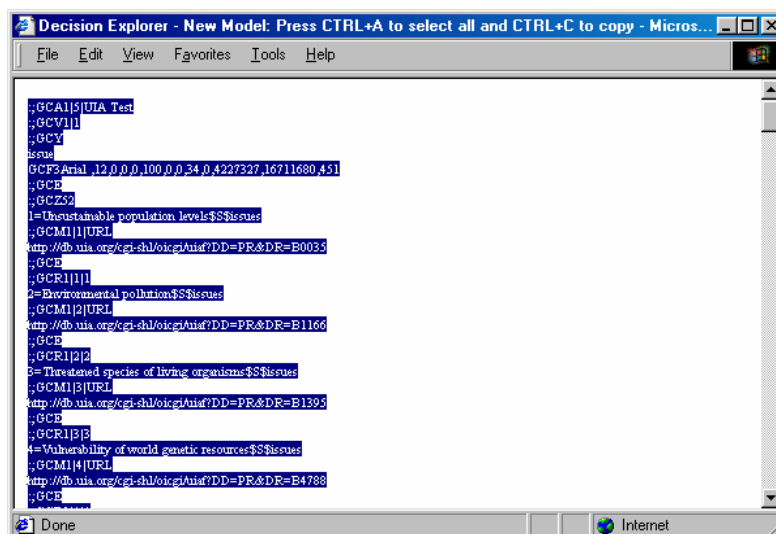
Decision Explorer - New Model: Press CTRL+A to select all and CTRL+C to copy - Micros...

File Edit View Favorites Tools Help

;;GCA1|5|UIA Test
;;GCV1|1
;;GCY
issue
GCF3Arial ,12,0,0,0,100,0,0,34,0,4227327,16711680,451
;;GCE
;;GCZ52
1=Unsustainable population levels$S$issues
;;GCM1|1|URL
http://db.uia.org/cgi-shl/oicgi/uiaf?DD=PR&DR=B0035
;;GCE
;;GCR1|1|1
2=Environmental pollution$S$issues
;;GCM1|2|URL
http://db.uia.org/cgi-shl/oicgi/uiaf?DD=PR&DR=B1166
;;GCE
;;GCR1|2|2
3= Threatened species of living organisms$S$issues
;;GCM1|3|URL
http://db.uia.org/cgi-shl/oicgi/uiaf?DD=PR&DR=B1395
;;GCE
;;GCR1|3|3
4=Vulnerability of world genetic resources$S$issues
;;GCM1|4|URL
http://db.uia.org/cgi-shl/oicgi/uiaf?DD=PR&DR=B4788
;;GCE

Done
Internet